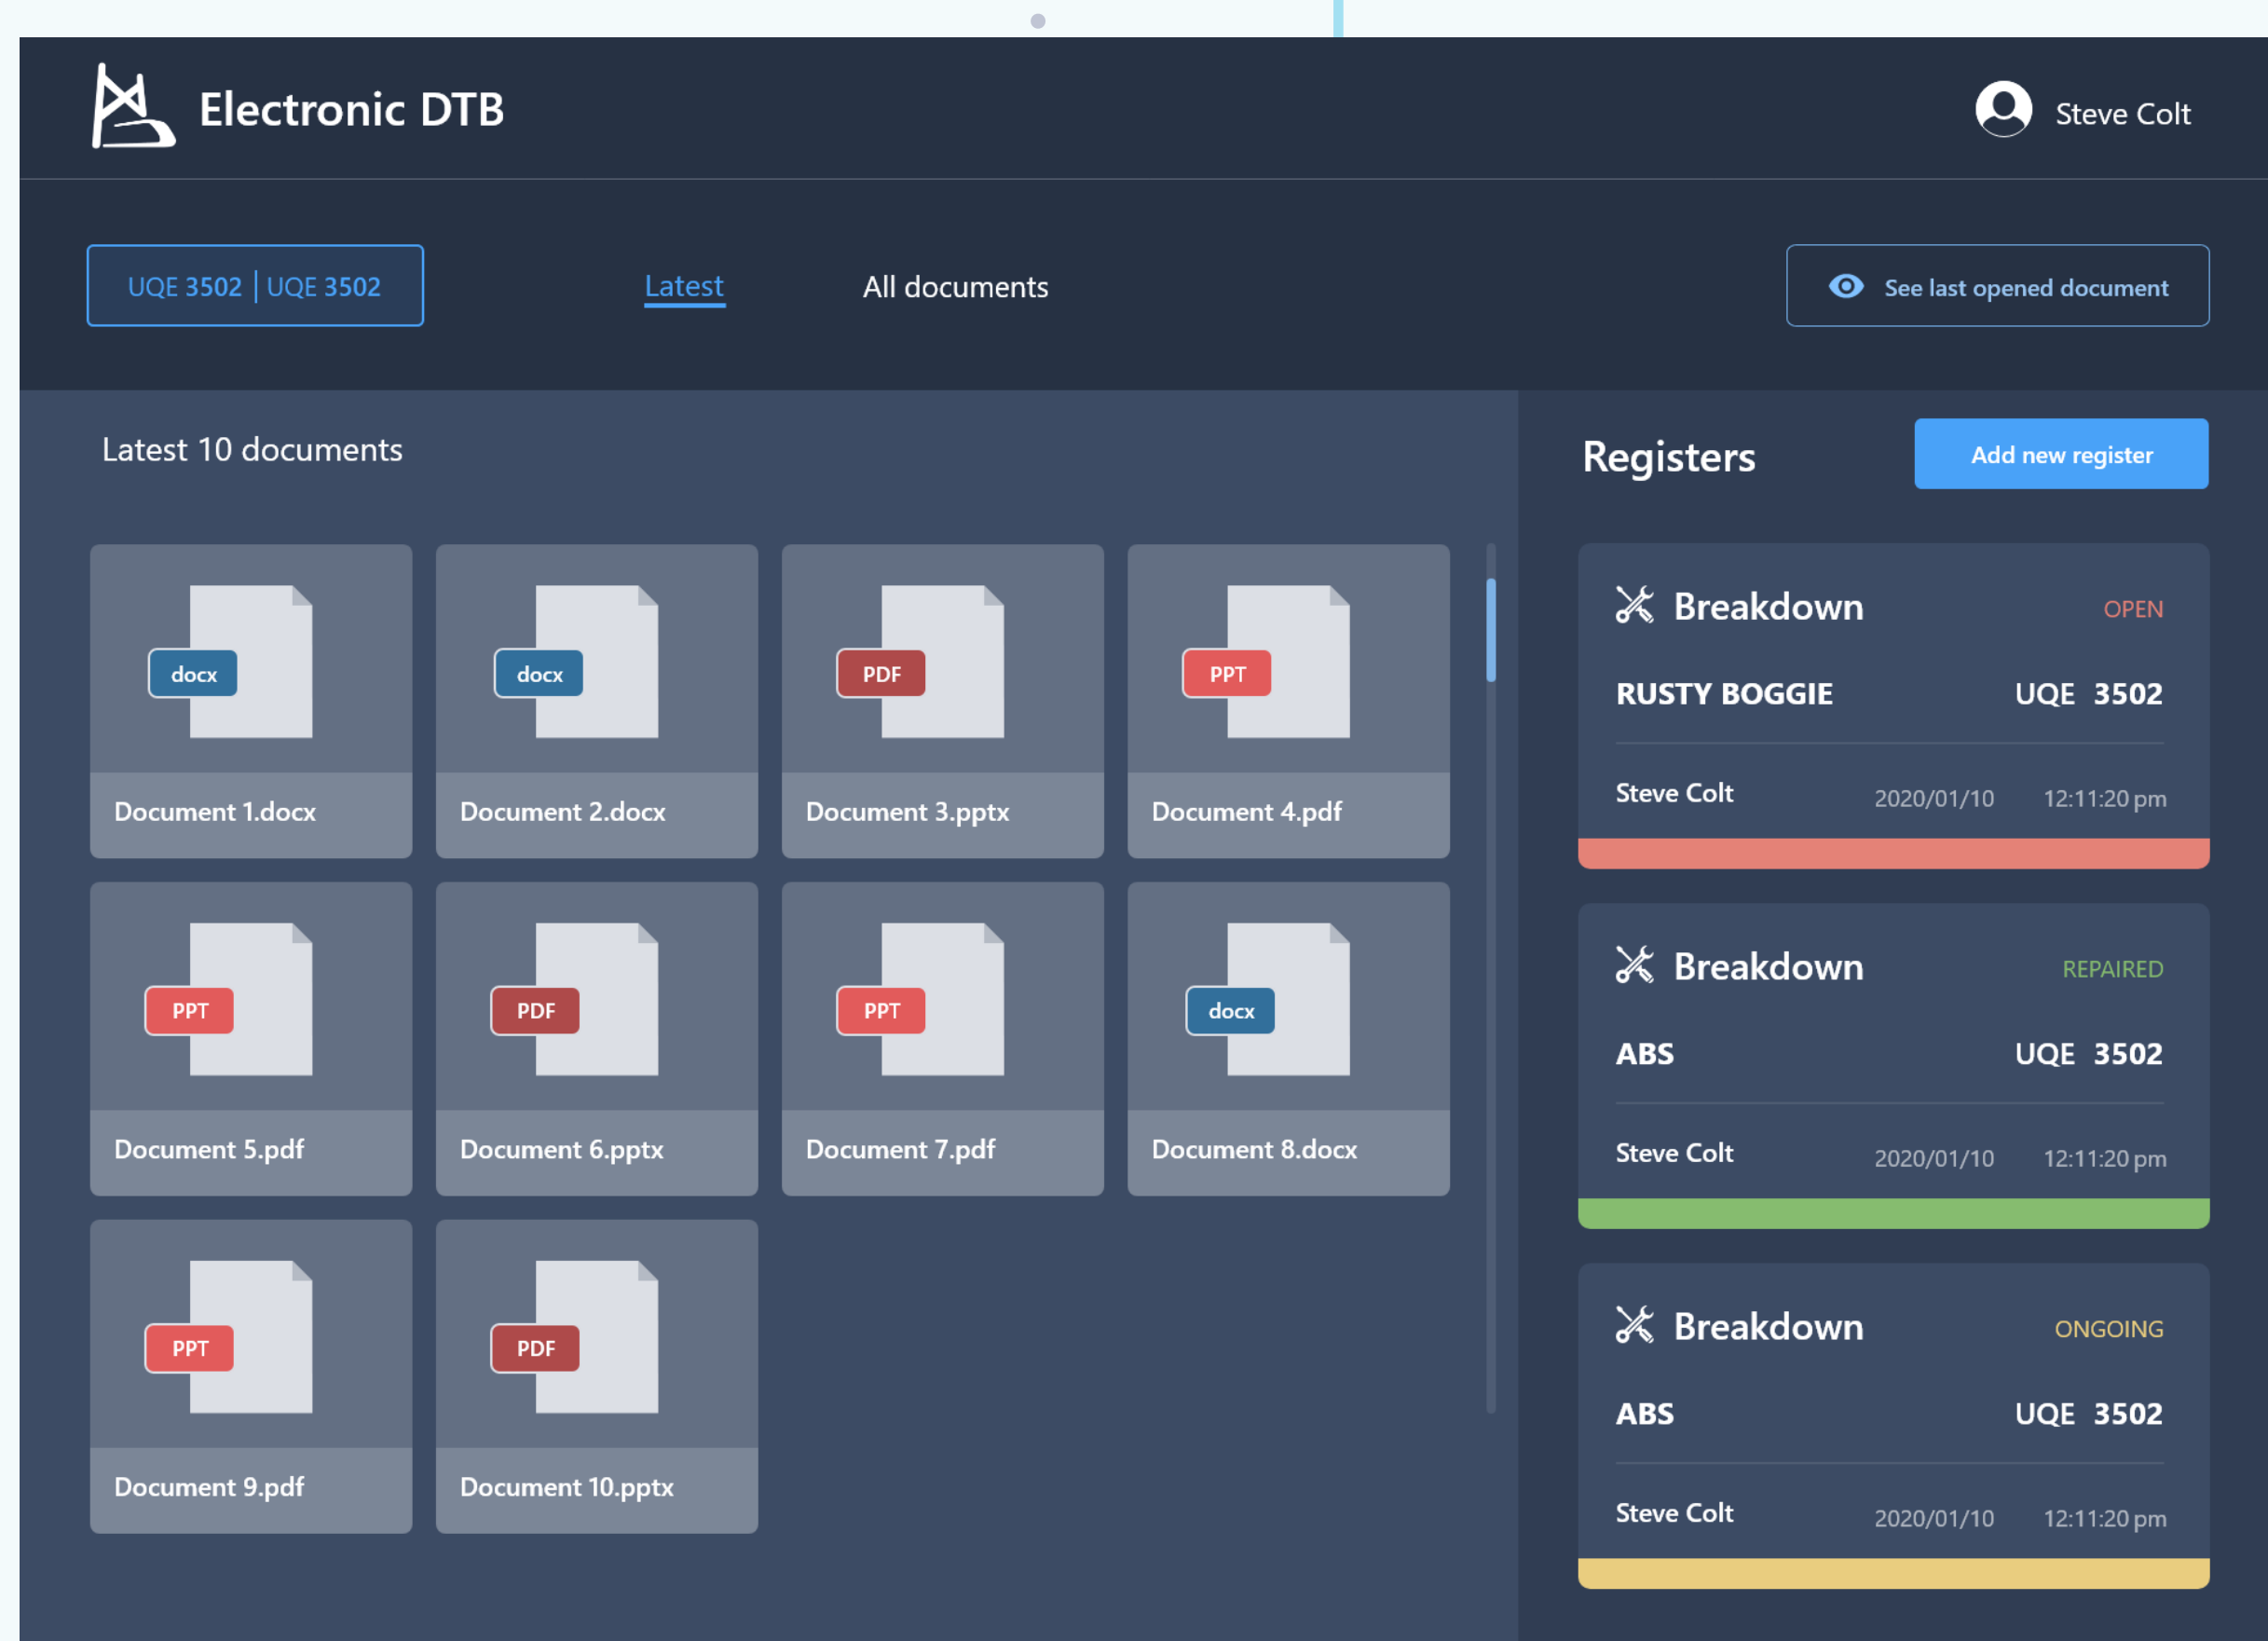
Electronic DTB

Steve Colt

UQE 3502 | UQE 3502

Latest

All documents

See last opened document

Latest 10 documents

docx
Document 1.docx

docx
Document 2.docx

PDF
Document 3.pptx

PPT
Document 4.pdf

PPT
Document 5.pdf

PDF
Document 6.pptx

PPT
Document 7.pdf

docx
Document 8.docx

PPT
Document 9.pdf

PDF
Document 10.pptx

Registers

Add new register

Breakdown OPEN
RUSTY BOGGIE UQE 3502
Steve Colt 2020/01/10 12:11:20 pm

Breakdown REPAIRED
ABS UQE 3502
Steve Colt 2020/01/10 12:11:20 pm

Breakdown ONGOING
ABS UQE 3502
Steve Colt 2020/01/10 12:11:20 pm